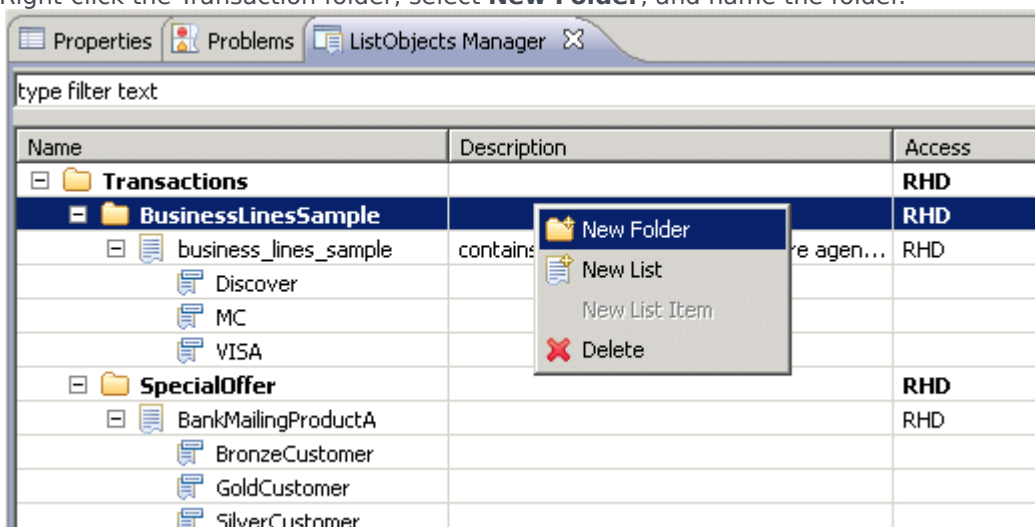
Right click the Transaction folder, select **New Folder**, and name the folder.

Properties | Problems | ListObjects Manager

type filter text

| Name | Description | Access |
|---|---|---|
| Transactions | | RHD |
| BusinessLinesSample | | RHD |
| business_lines_sample | contains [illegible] re agen... | RHD |
| Discover | | |
| MC | | |
| VISA | | |
| SpecialOffer | | RHD |
| BankMailingProductA | | RHD |
| BronzeCustomer | | |
| GoldCustomer | | |
| SilverCustomer | | |

New Folder
New List
New List Item
Delete